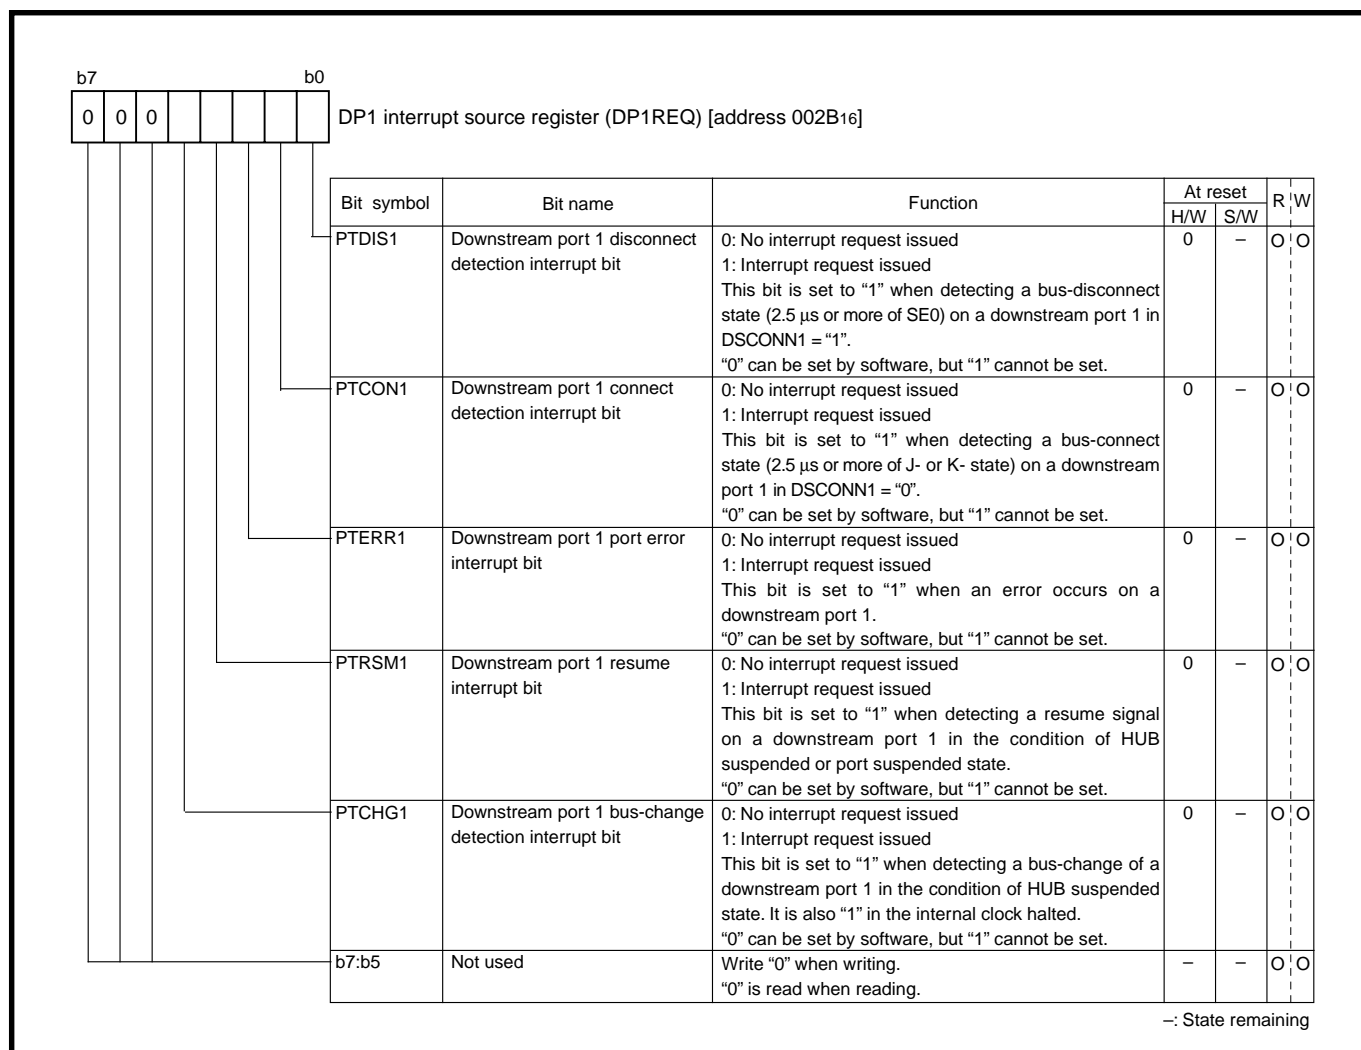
b7 b0

| 0 | 0 | 0 | | | | | |

DP1 interrupt source register (DP1REQ) [address $002B_{16}$]

| Bit symbol | Bit name | Function | At reset H/W | At reset S/W | R | W |
|---|---|---|---|---|---|---|
| PTDIS1 | Downstream port 1 disconnect detection interrupt bit | 0: No interrupt request issued 1: Interrupt request issued This bit is set to “1” when detecting a bus-disconnect state (2.5 μs or more of SE0) on a downstream port 1 in DSCONN1 = “1”. “0” can be set by software, but “1” cannot be set. | 0 | – | O | O |
| PTCON1 | Downstream port 1 connect detection interrupt bit | 0: No interrupt request issued 1: Interrupt request issued This bit is set to “1” when detecting a bus-connect state (2.5 μs or more of J- or K- state) on a downstream port 1 in DSCONN1 = “0”. “0” can be set by software, but “1” cannot be set. | 0 | – | O | O |
| PTERR1 | Downstream port 1 port error interrupt bit | 0: No interrupt request issued 1: Interrupt request issued This bit is set to “1” when an error occurs on a downstream port 1. “0” can be set by software, but “1” cannot be set. | 0 | – | O | O |
| PTRSM1 | Downstream port 1 resume interrupt bit | 0: No interrupt request issued 1: Interrupt request issued This bit is set to “1” when detecting a resume signal on a downstream port 1 in the condition of HUB suspended or port suspended state. “0” can be set by software, but “1” cannot be set. | 0 | – | O | O |
| PTCHG1 | Downstream port 1 bus-change detection interrupt bit | 0: No interrupt request issued 1: Interrupt request issued This bit is set to “1” when detecting a bus-change of a downstream port 1 in the condition of HUB suspended state. It is also “1” in the internal clock halted. “0” can be set by software, but “1” cannot be set. | 0 | – | O | O |
| b7:b5 | Not used | Write “0” when writing. “0” is read when reading. | – | – | O | O |

–: State remaining